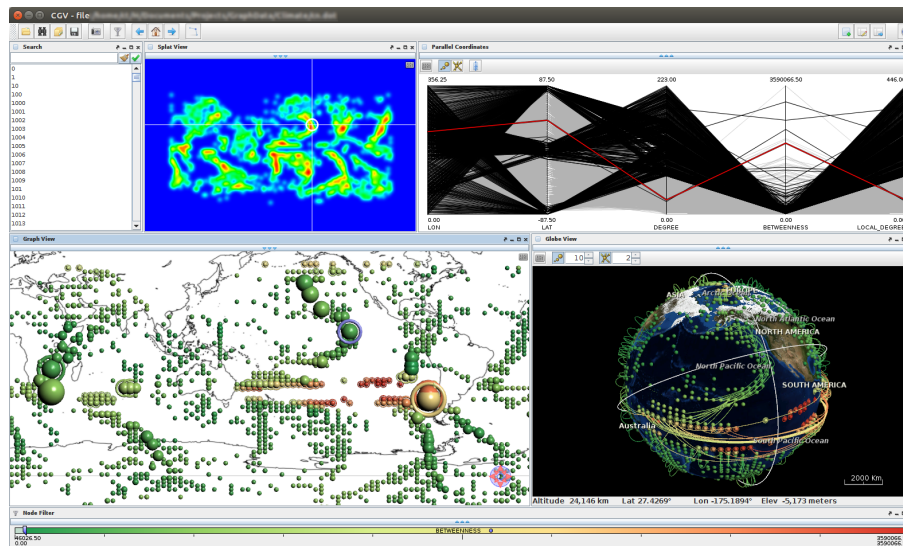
CGV - file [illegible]

Search

0
1
10
100
1000
1001
1002
1003
1004
1005
1006
1007
1008
1009
101
1010
1011
1012
1013

Splat View

Parallel Coordinates

356.25
87.50
223.00
3590066.50
446.00
0.00
-87.50
0.00
0.00
LON
LAT
DEGREE
BETWEENNESS
LOCAL_DEGREE

Graph View

Globe View

10
2

Asia
Arctic Ocean
EUROPE
North Atlantic Ocean
NORTH AMERICA
North Pacific Ocean
SOUTH AMERICA
Australia
South Pacific Ocean
2000 Km

Altitude 24,146 km Lat 27.4269° Lon -175.1894° Elev -5,173 meters

Node Filter

BETWEENNESS
46026.50
0.00
3590066
3590066